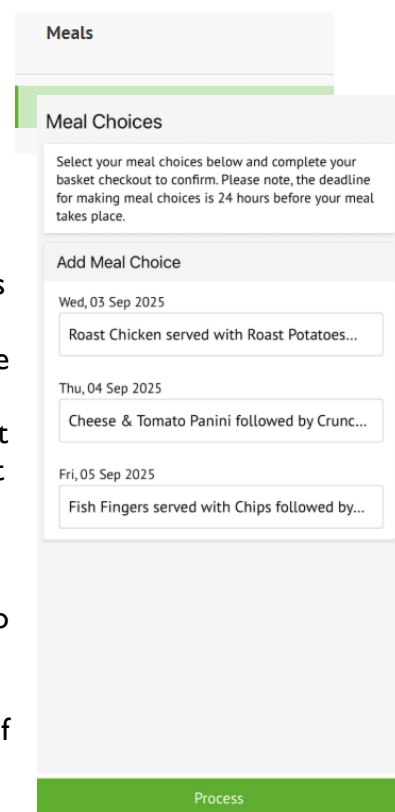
Meals

Meal Choices

Select your meal choices below and complete your basket checkout to confirm. Please note, the deadline for making meal choices is 24 hours before your meal takes place.

Add Meal Choice

Wed, 03 Sep 2025

Roast Chicken served with Roast Potatoes...

Thu, 04 Sep 2025

Cheese & Tomato Panini followed by Crunc...

Fri, 05 Sep 2025

Fish Fingers served with Chips followed by...

Process